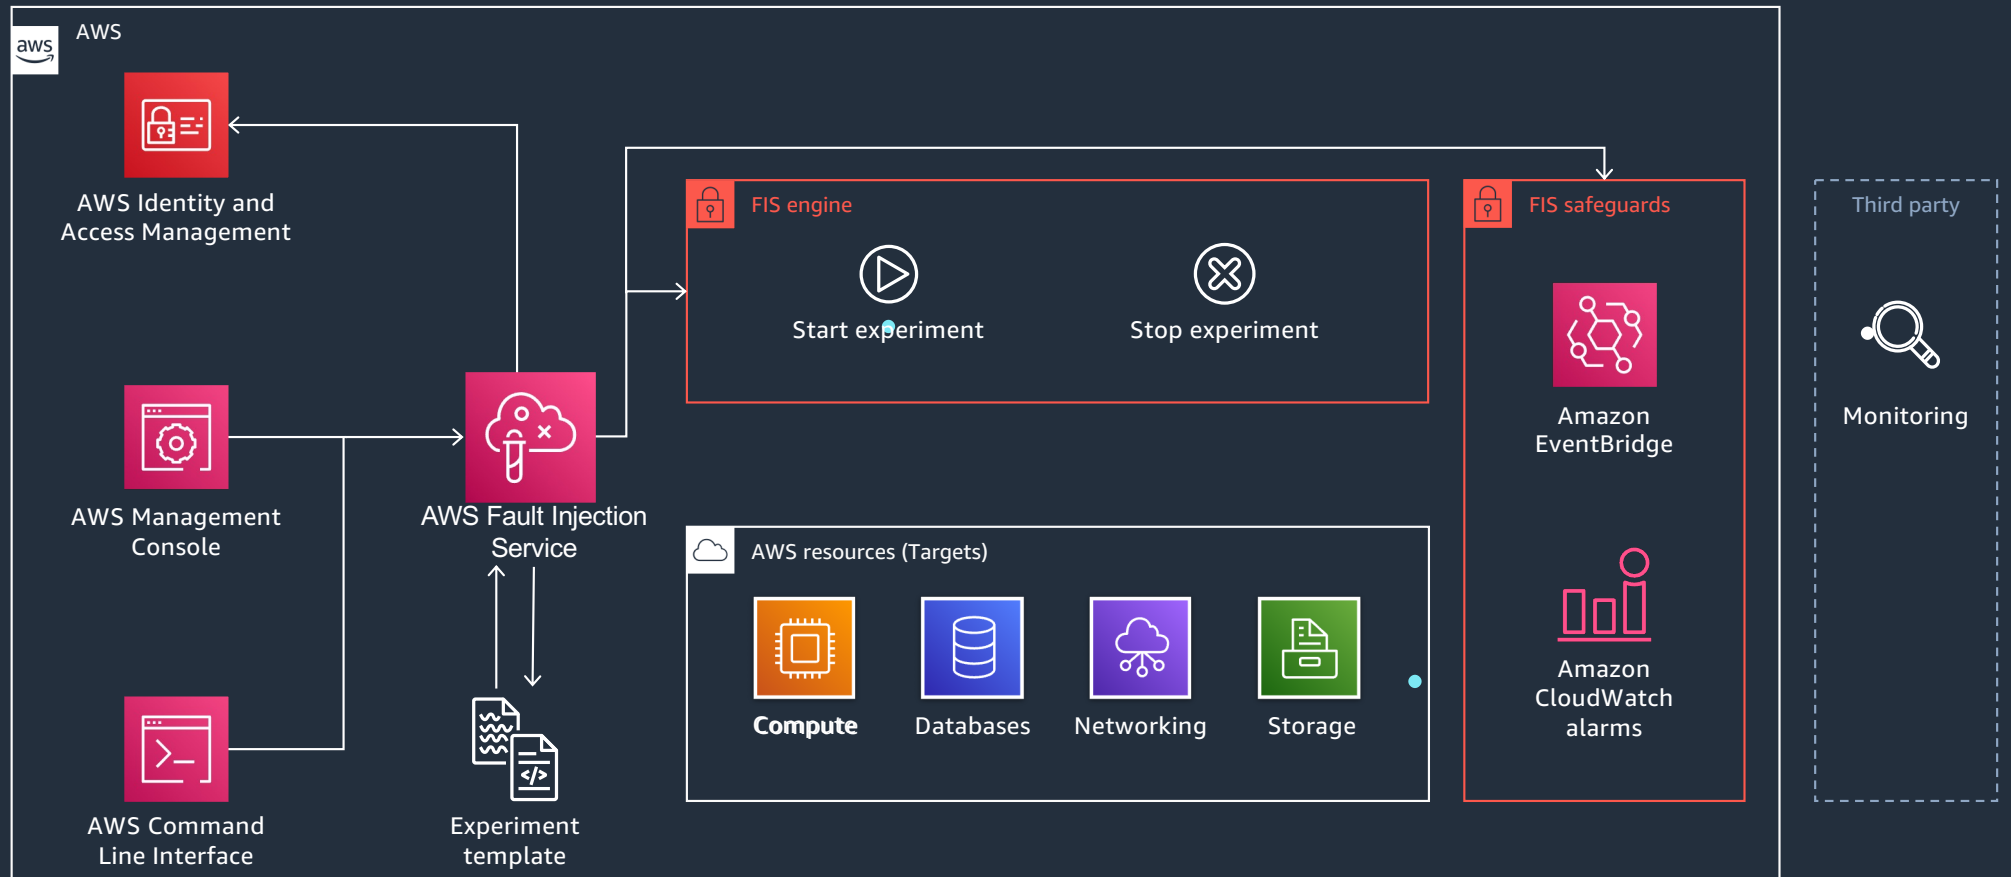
aws

AWS

AWS Identity and Access Management

AWS Management Console

AWS Command Line Interface

AWS Fault Injection Service

Experiment template

FIS engine

Start experiment

Stop experiment

AWS resources (Targets)

Compute

Databases

Networking

Storage

FIS safeguards

Amazon EventBridge

Amazon CloudWatch alarms

Third party

Monitoring